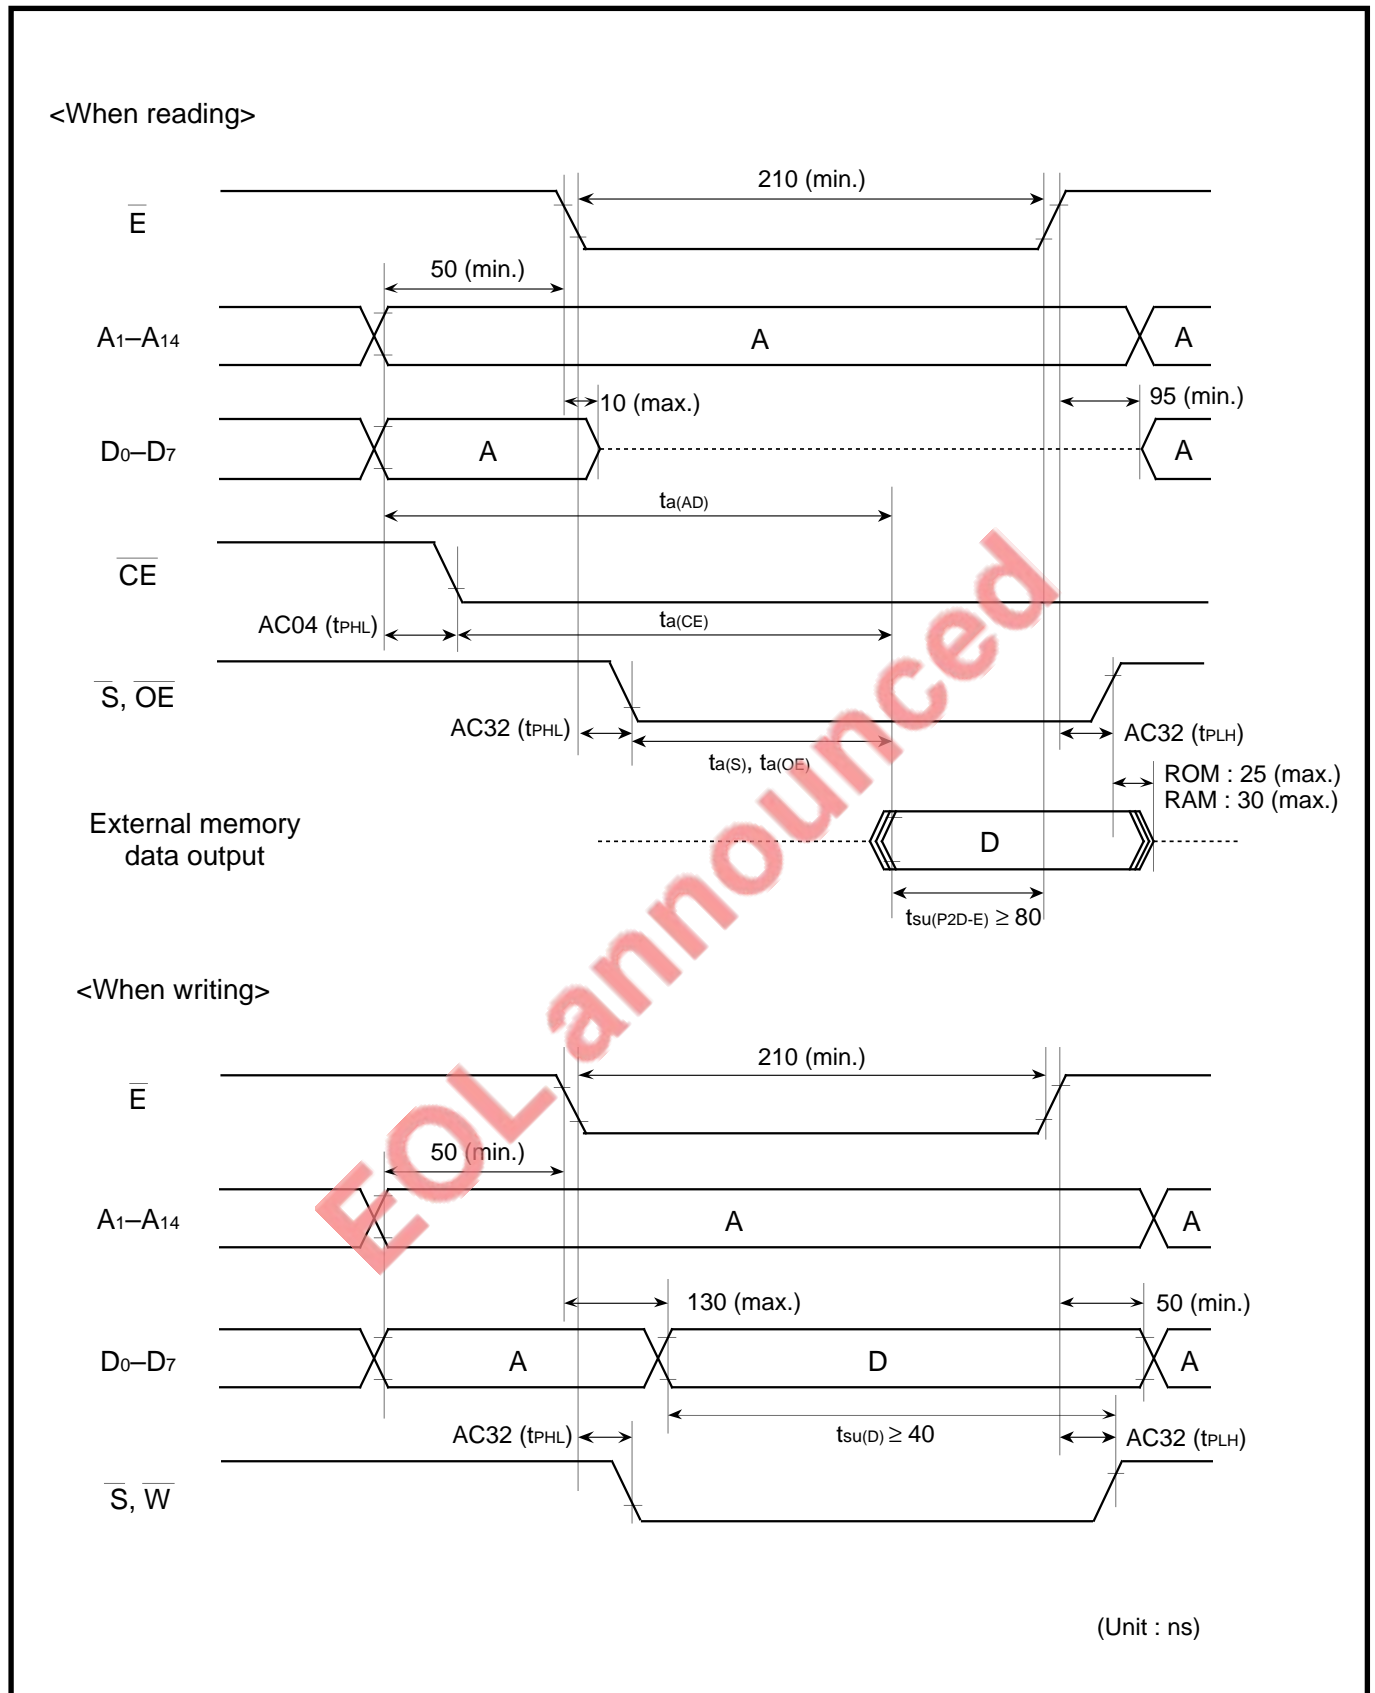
<When reading>

$\overline{E}$

210 (min.)

50 (min.)

$A_1$–$A_{14}$

A

A

10 (max.)

95 (min.)

$D_0$–$D_7$

A

A

$t_{a(AD)}$

$\overline{CE}$

AC04 ($t_{PHL}$)

$t_{a(CE)}$

$\overline{S}$, $\overline{OE}$

AC32 ($t_{PHL}$)

AC32 ($t_{PLH}$)

$t_{a(S)}$, $t_{a(OE)}$

ROM : 25 (max.)
RAM : 30 (max.)

External memory data output

D

$t_{su(P2D-E)} \geq 80$

<When writing>

$\overline{E}$

210 (min.)

50 (min.)

$A_1$–$A_{14}$

A

A

130 (max.)

50 (min.)

$D_0$–$D_7$

A

D

A

AC32 ($t_{PHL}$)

$t_{su(D)} \geq 40$

AC32 ($t_{PLH}$)

$\overline{S}$, $\overline{W}$

(Unit : ns)

EOL announced